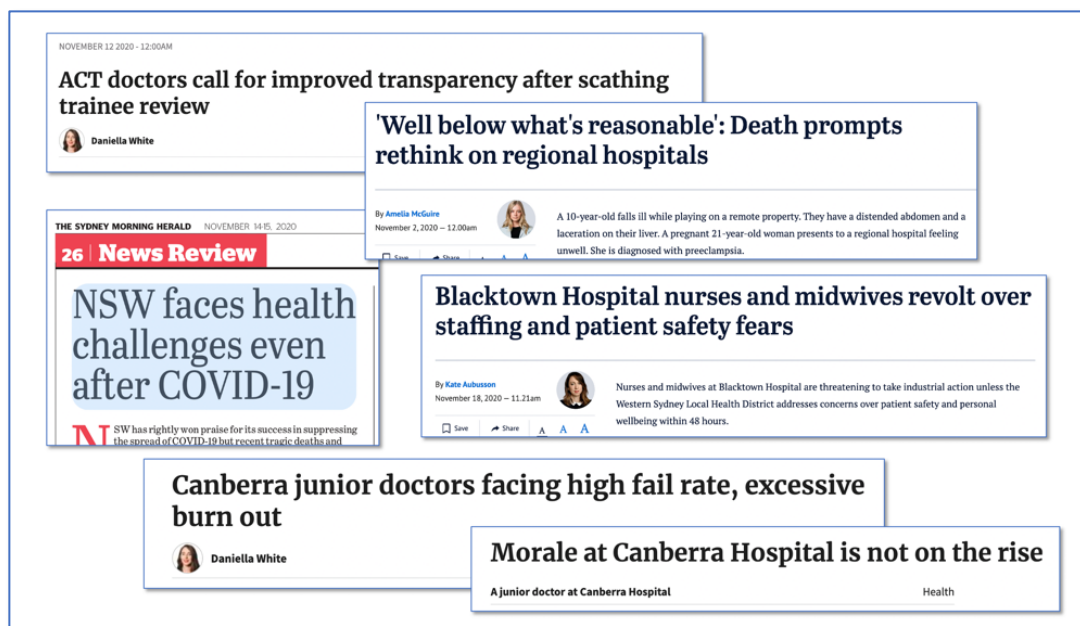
NOVEMBER 12 2020 - 12:00AM

ACT doctors call for improved transparency after scathing trainee review

Daniella White

'Well below what's reasonable': Death prompts rethink on regional hospitals

By Amelia McGuire
November 2, 2020 — 12.00am

A 10-year-old falls ill while playing on a remote property. They have a distended abdomen and a laceration on their liver. A pregnant 21-year-old woman presents to a regional hospital feeling unwell. She is diagnosed with preeclampsia.

THE SYDNEY MORNING HERALD NOVEMBER 14-15, 2020

26 | News Review

NSW faces health challenges even after COVID-19

NSW has rightly won praise for its success in suppressing the spread of COVID-19 but recent tragic deaths and

Blacktown Hospital nurses and midwives revolt over staffing and patient safety fears

By Kate Aubusson
November 18, 2020 — 11.21am

Nurses and midwives at Blacktown Hospital are threatening to take industrial action unless the Western Sydney Local Health District addresses concerns over patient safety and personal wellbeing within 48 hours.

Save Share A A A

Canberra junior doctors facing high fail rate, excessive burn out

Daniella White

Morale at Canberra Hospital is not on the rise

A junior doctor at Canberra Hospital

Health